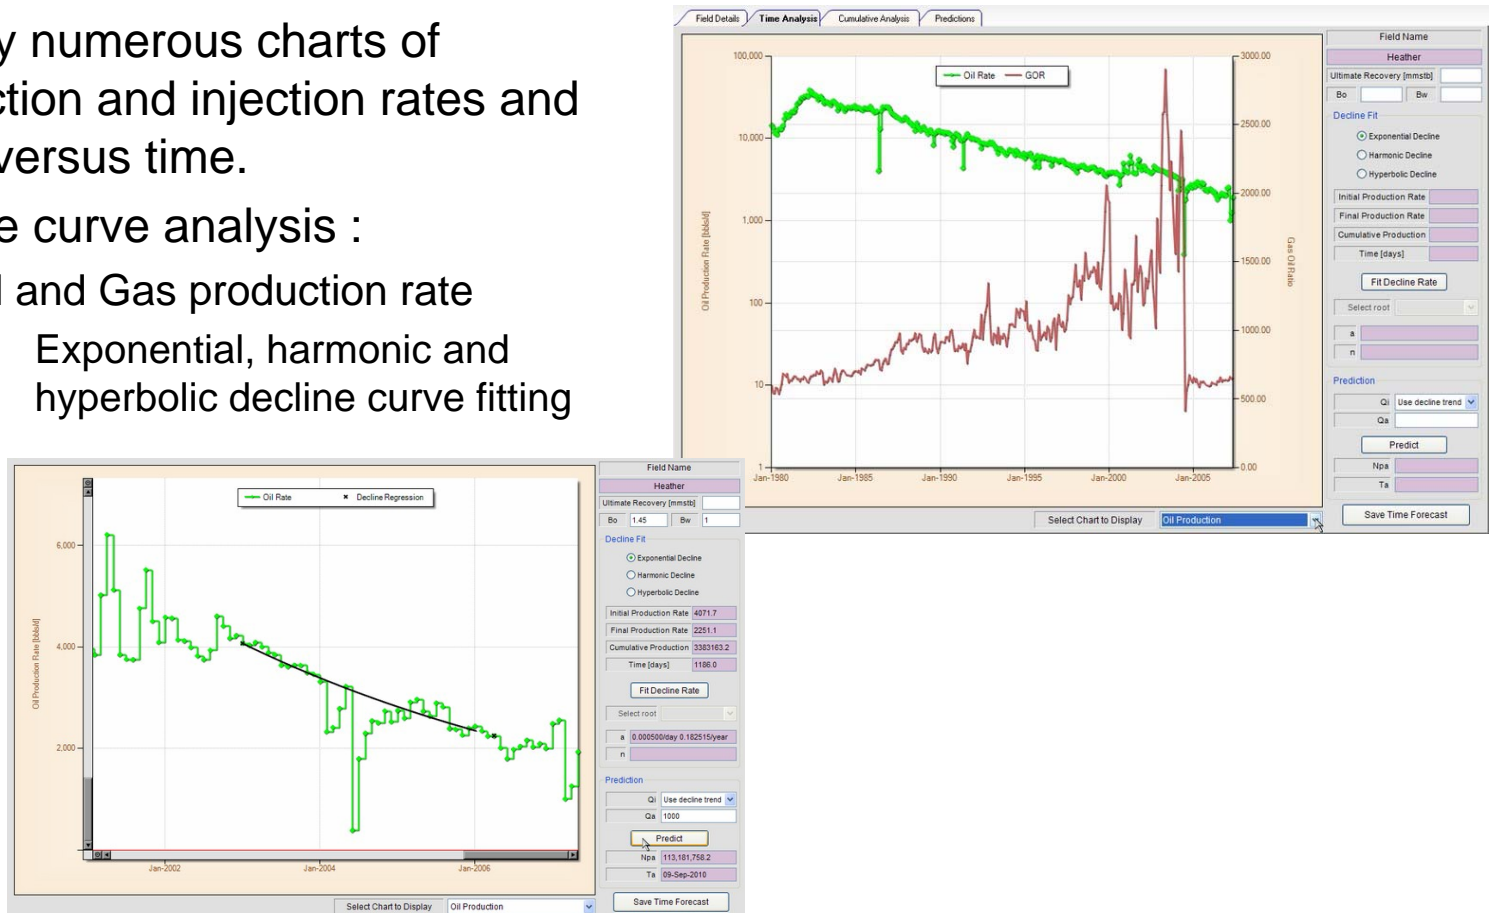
y numerous charts of ction and injection rates and versus time.

e curve analysis :

l and Gas production rate

Exponential, harmonic and hyperbolic decline curve fitting

Field Details | Time Analysis | Cumulative Analysis | Predictions

Oil Rate — GOR

100,000
10,000
1,000
100
10
1

Oil Production Rate [bbl/d]

3000.00
2500.00
2000.00
1500.00
1000.00
500.00
0.00

Gas Oil Ratio

Jan-1980 Jan-1985 Jan-1990 Jan-1995 Jan-2000 Jan-2005

Field Name
Heather
Ultimate Recovery [mmstb]
Bo Bw
Decline Fit
Exponential Decline
Harmonic Decline
Hyperbolic Decline
Initial Production Rate
Final Production Rate
Cumulative Production
Time [days]
Fit Decline Rate
Select root
a
n
Prediction
Qi Use decline trend
Qa
Predict
Npa
Ta
Save Time Forecast

Select Chart to Display Oil Production

Oil Rate × Decline Regression

6,000
4,000
2,000

Oil Production Rate [bbl/d]

Jan-2002 Jan-2004 Jan-2006

Field Name
Heather
Ultimate Recovery [mmstb]
Bo 1.45 Bw 1
Decline Fit
Exponential Decline
Harmonic Decline
Hyperbolic Decline
Initial Production Rate 4071.7
Final Production Rate 2251.1
Cumulative Production 3383163.2
Time [days] 1186.0
Fit Decline Rate
Select root
a 0.000500/day 0.182515/year
n
Prediction
Qi Use decline trend
Qa 1000
Predict
Npa 113,181,758.2
Ta 09-Sep-2010
Save Time Forecast

Select Chart to Display Oil Production